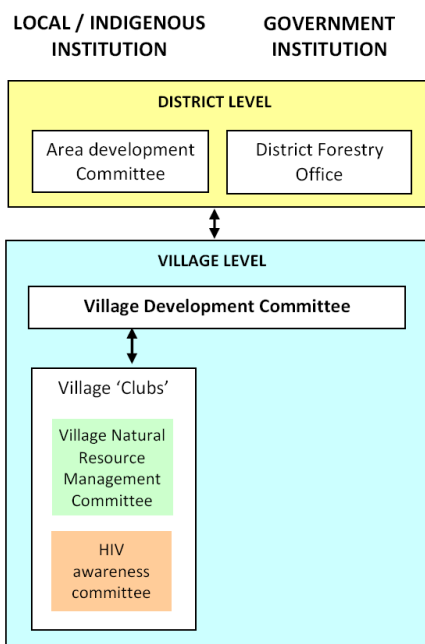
LOCAL / INDIGENOUS INSTITUTION

GOVERNMENT INSTITUTION

DISTRICT LEVEL

Area development Committee

District Forestry Office

VILLAGE LEVEL

Village Development Committee

Village 'Clubs'

Village Natural Resource Management Committee

HIV awareness committee